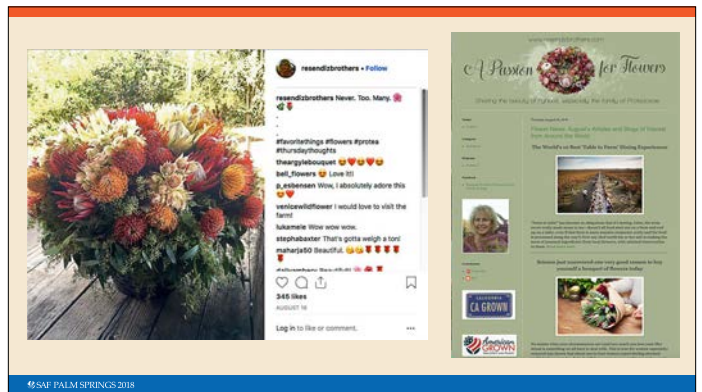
resendizbrothers • Follow

resendizbrothers Never. Too. Many. 🌸🌹
.
.
.
#favoritethings #flowers #protea #thursdaythoughts

theargylebouquet 😍❤️❤️😍

bell_flowers 😍 Love it!

p_esbensen Wow, I absolutely adore this 😍❤️

venicewildflower I would love to visit the farm!

lukamele Wow wow wow.

stephabaxter That's gotta weigh a ton!

maharja50 Beautiful. 😍😍🌹🌹🌹🌹

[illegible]

345 likes

AUGUST 16

Log in to like or comment.

www.resendizbrothers.com

A Passion for Flowers

Sharing the beauty of flowers, especially the family of Proteaceae

The World's #1 Best 'Table to Farm' Dining Experience

Receive just-harvested and very good reasons to buy yourself a bouquet of flowers today

CALIFORNIA CA GROWN

American Grown

SAF PALM SPRINGS 2018